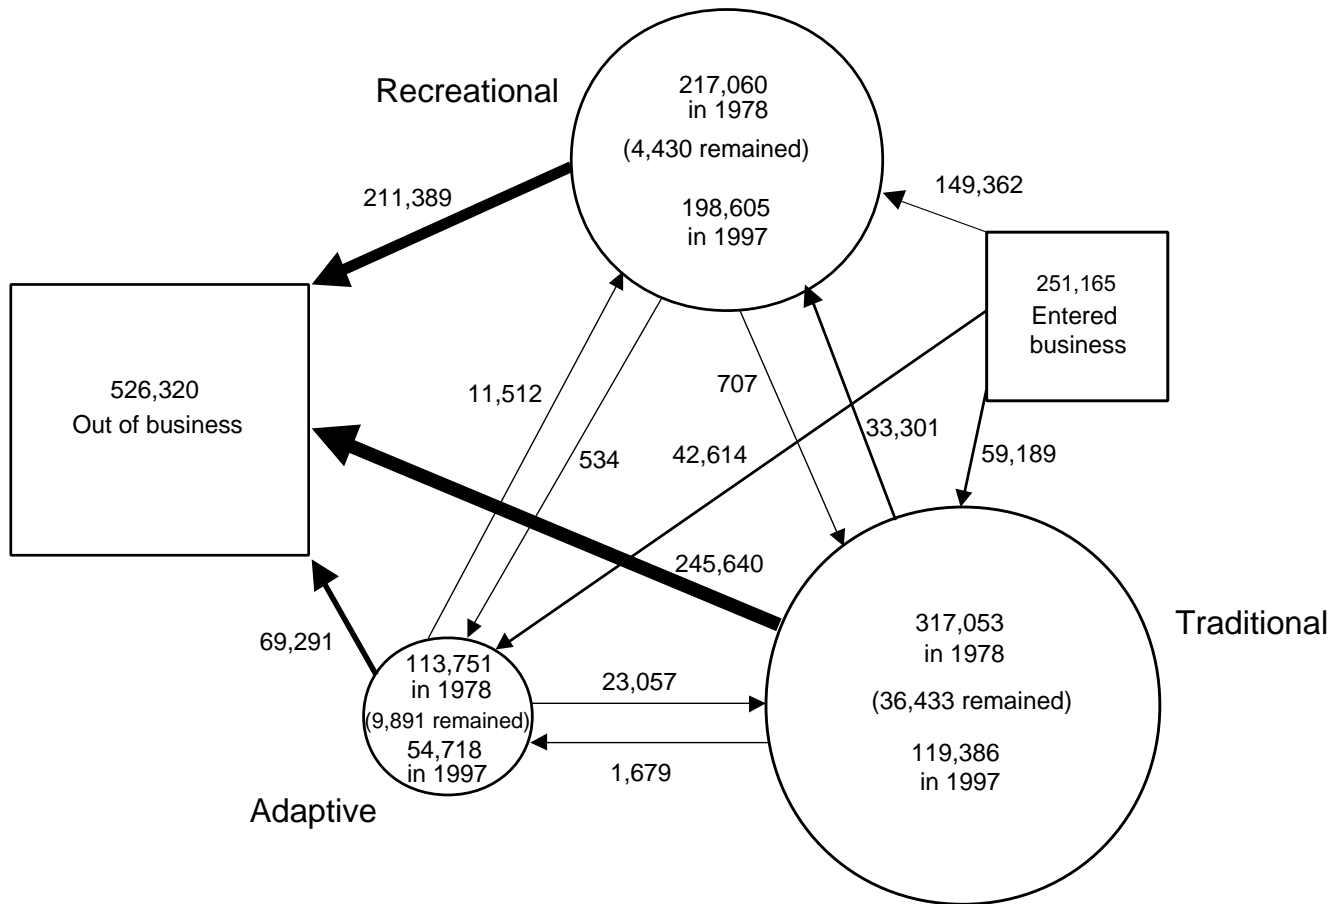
Recreational

217,060
in 1978

(4,430 remained)

198,605
in 1997

211,389

149,362

251,165
Entered
business

526,320
Out of business

11,512

707

33,301

534

42,614

59,189

245,640

69,291

113,751
in 1978
(9,891 remained)
54,718
in 1997

23,057

1,679

317,053
in 1978

(36,433 remained)

119,386
in 1997

Traditional

Adaptive